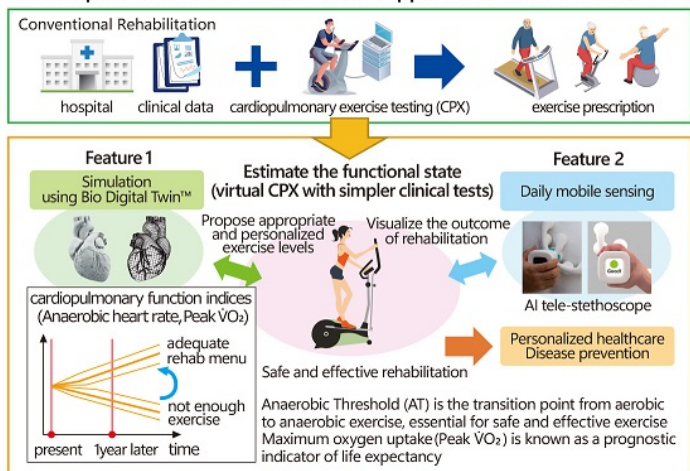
Conventional Rehabilitation

hospital

clinical data

cardiopulmonary exercise testing (CPX)

exercise prescription

Feature 1

Simulation using Bio Digital Twin™

Estimate the functional state (virtual CPX with simpler clinical tests)

Feature 2

Daily mobile sensing

Propose appropriate and personalized exercise levels

Visualize the outcome of rehabilitation

AI tele-stethoscope

cardiopulmonary function indices (Anaerobic heart rate, Peak $\dot{V}O_2$)

adequate rehab menu

not enough exercise

present

1year later

time

Safe and effective rehabilitation

Personalized healthcare Disease prevention

Anaerobic Threshold (AT) is the transition point from aerobic to anaerobic exercise, essential for safe and effective exercise
Maximum oxygen uptake (Peak $\dot{V}O_2$) is known as a prognostic indicator of life expectancy